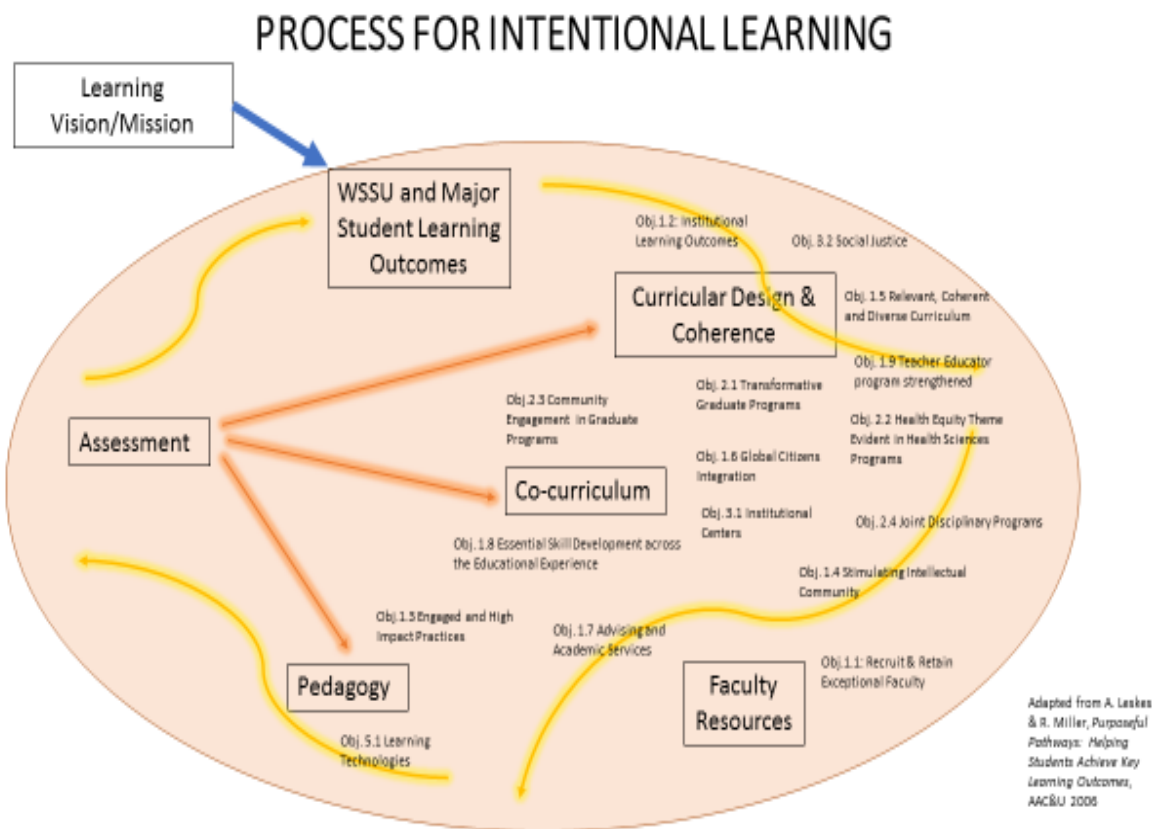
PROCESS FOR INTENTIONAL LEARNING

Learning Vision/Mission

WSSU and Major Student Learning Outcomes

Obj.1.2: Institutional Learning Outcomes

Obj. 3.2 Social Justice

Curricular Design & Coherence

Obj. 1.5 Relevant, Coherent and Diverse Curriculum

Obj. 1.9 Teacher Educator program strengthened

Obj. 2.1 Transformative Graduate Programs

Obj.2.3 Community Engagement in Graduate Programs

Obj. 2.2 Health Equity Theme Evident in Health Sciences Programs

Assessment

Obj. 1.6 Global Citizens Integration

Co-curriculum

Obj. 3.1 Institutional Centers

Obj. 2.4 Joint Disciplinary Programs

Obj. 1.8 Essential Skill Development across the Educational Experience

Obj. 1.4 Stimulating Intellectual Community

Obj. 1.3 Engaged and High Impact Practices

Obj. 1.7 Advising and Academic Services

Obj. 1.1: Recruit & Retain Exceptional Faculty

Pedagogy

Faculty Resources

Obj. 5.1 Learning Technologies

Adapted from A. Leskes & R. Miller, Purposeful Pathways: Helping Students Achieve Key Learning Outcomes, AAC&U 2006